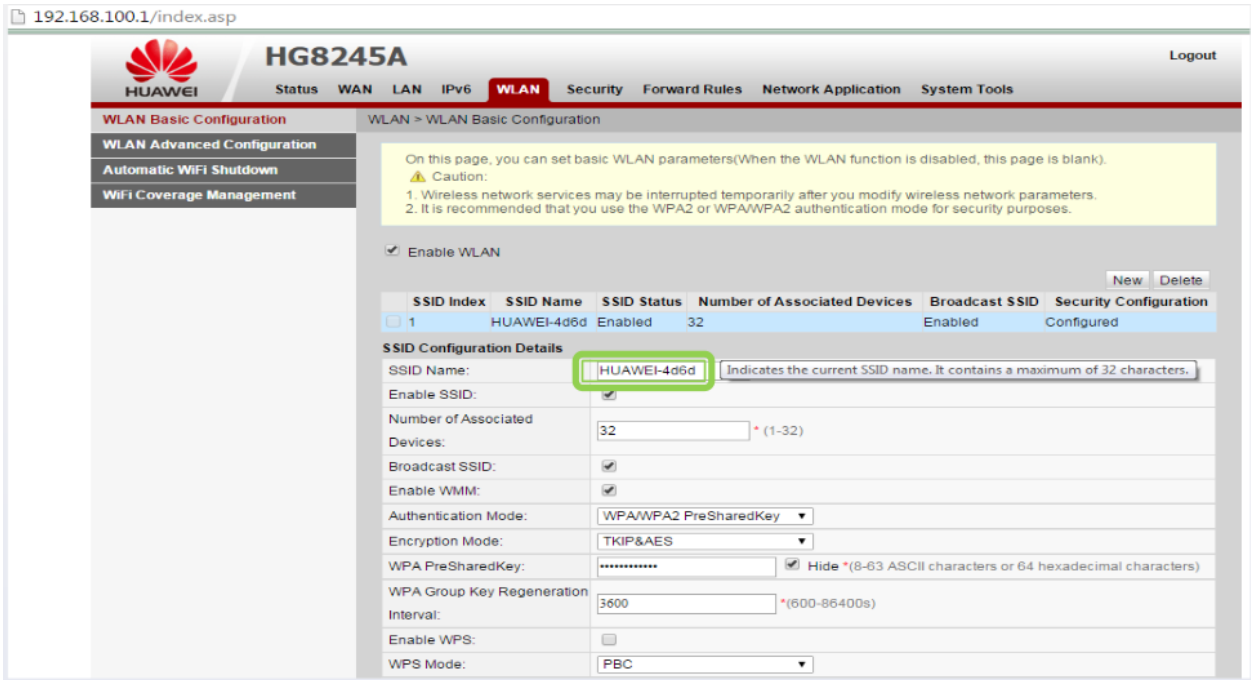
192.168.100.1/index.asp

HUAWEI

HG8245A

Logout

Status WAN LAN IPv6 WLAN Security Forward Rules Network Application System Tools

WLAN Basic Configuration
WLAN Advanced Configuration
Automatic WiFi Shutdown
WiFi Coverage Management

WLAN > WLAN Basic Configuration

On this page, you can set basic WLAN parameters(When the WLAN function is disabled, this page is blank).
Caution:
1. Wireless network services may be interrupted temporarily after you modify wireless network parameters.
2. It is recommended that you use the WPA2 or WPA/WPA2 authentication mode for security purposes.

Enable WLAN

New Delete

| | SSID Index | SSID Name | SSID Status | Number of Associated Devices | Broadcast SSID | Security Configuration |
|---|---|---|---|---|---|---|
| | 1 | HUAWEI-4d6d | Enabled | 32 | Enabled | Configured |

SSID Configuration Details

| | |
|---|---|
| SSID Name: | HUAWEI-4d6d Indicates the current SSID name. It contains a maximum of 32 characters. |
| Enable SSID: | |
| Number of Associated Devices: | 32 * (1-32) |
| Broadcast SSID: | |
| Enable WMM: | |
| Authentication Mode: | WPA/WPA2 PreSharedKey |
| Encryption Mode: | TKIP&AES |
| WPA PreSharedKey: | ••••••••••••• Hide *(8-63 ASCII characters or 64 hexadecimal characters) |
| WPA Group Key Regeneration Interval: | 3600 *(600-86400s) |
| Enable WPS: | |
| WPS Mode: | PBC |